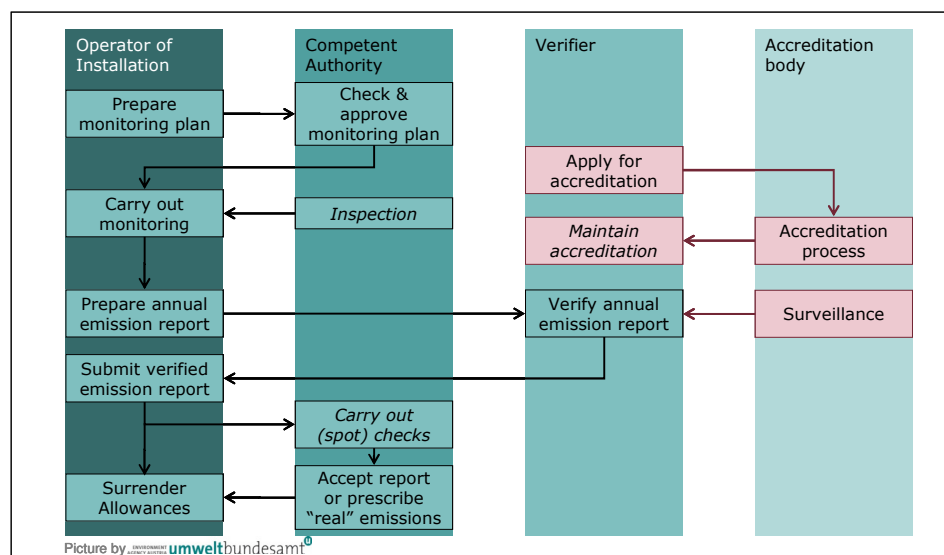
Operator of Installation

Prepare monitoring plan

Carry out monitoring

Prepare annual emission report

Submit verified emission report

Surrender Allowances

Competent Authority

Check & approve monitoring plan

*Inspection*

*Carry out (spot) checks*

Accept report or prescribe "real" emissions

Verifier

Apply for accreditation

*Maintain accreditation*

Verify annual emission report

Accreditation body

Accreditation process

Surveillance

Picture by ENVIRONMENT AGENCY AUSTRIA umweltbundesamt